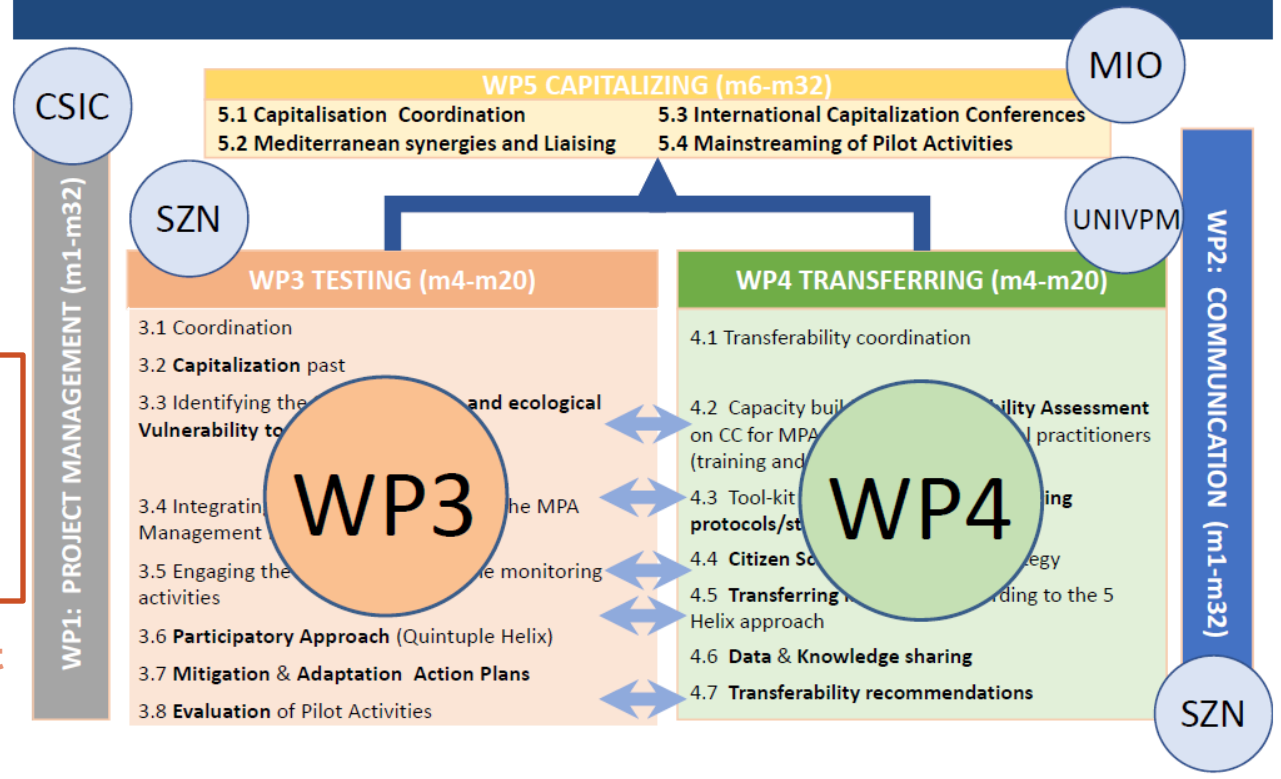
CSIC

MIO

WP5 CAPITALIZING (m6-m32)

5.1 Capitalisation Coordination
5.2 Mediterranean synergies and Liaising
5.3 International Capitalization Conferences
5.4 Mainstreaming of Pilot Activities

SZN

UNIVPM

WP1: PROJECT MANAGEMENT (m1-m32)

WP3 TESTING (m4-m20)

3.1 Coordination

3.2 **Capitalization** past

3.3 Identifying the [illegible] **and ecological Vulnerability to** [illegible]

3.4 Integratin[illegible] he MPA Management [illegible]

3.5 Engaging the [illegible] e monitoring activities

3.6 **Participatory Approach** (Quintuple Helix)

3.7 **Mitigation** & **Adaptation Action Plans**

3.8 **Evaluation** of Pilot Activities

WP3

WP4 TRANSFERRING (m4-m20)

4.1 Transferability coordination

4.2 Capacity buil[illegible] **ility Assessment** on CC for MPA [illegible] practitioners (training and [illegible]

4.3 Tool-kit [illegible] **ing protocols/st**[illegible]

4.4 **Citizen Sc**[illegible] egy

4.5 **Transferring** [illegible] rding to the 5 Helix approach

4.6 **Data** & **Knowledge sharing**

4.7 **Transferability recommendations**

WP4

WP2: COMMUNICATION (m1-m32)

SZN